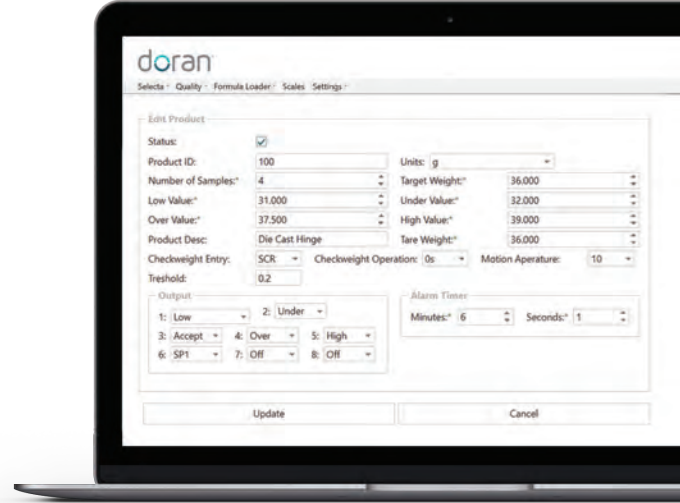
doran

Selecta · Quality · Formula Loader · Scales Settings ·

Edit Product

Status: ☑

Product ID: 100

Units: g

Number of Samples:* 4

Target Weight:* 36.000

Low Value:* 31.000

Under Value:* 32.000

Over Value:* 37.500

High Value:* 39.000

Product Desc: Die Cast Hinge

Tare Weight:* 36.000

Checkweight Entry: SCR

Checkweight Operation: 0s

Motion Aperature: 10

Treshold: 0.2

Output

1: Low

2: Under

3: Accept

4: Over

5: High

6: SP1

7: Off

8: Off

Alarm Timer

Minutes:* 6

Seconds:* 1

Update

Cancel